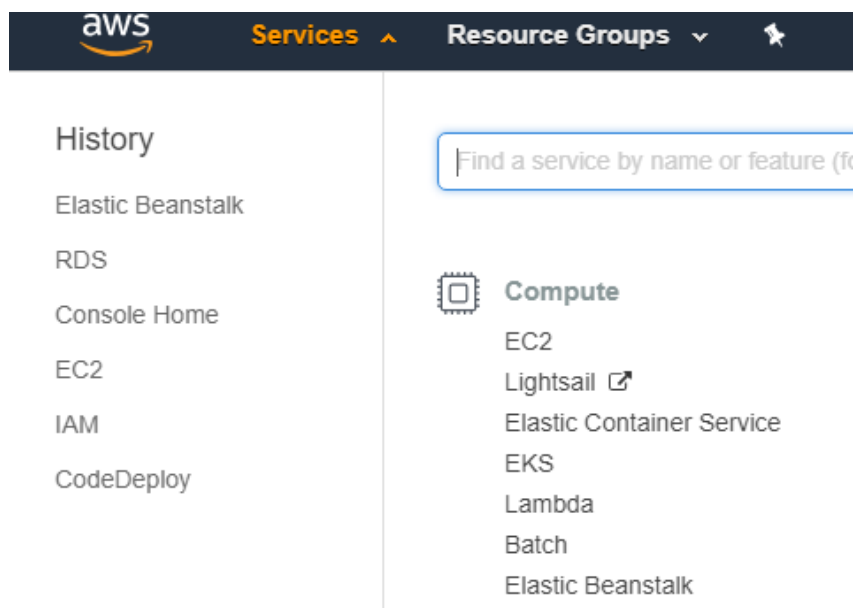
aws Services Resource Groups

History

Elastic Beanstalk

RDS

Console Home

EC2

IAM

CodeDeploy

Find a service by name or feature (fo

Compute

EC2

Lightsail

Elastic Container Service

EKS

Lambda

Batch

Elastic Beanstalk